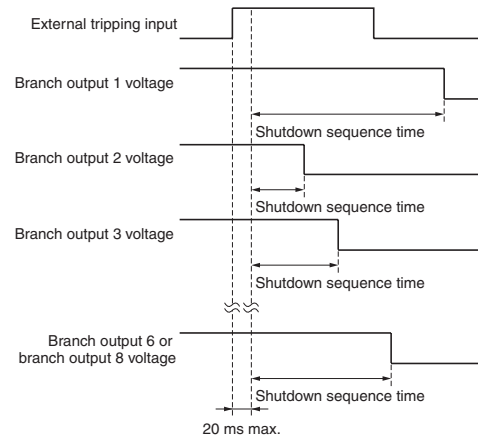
External tripping input

Branch output 1 voltage

Shutdown sequence time

Branch output 2 voltage

Shutdown sequence time

Branch output 3 voltage

Shutdown sequence time

Branch output 6 or branch output 8 voltage

Shutdown sequence time

20 ms max.